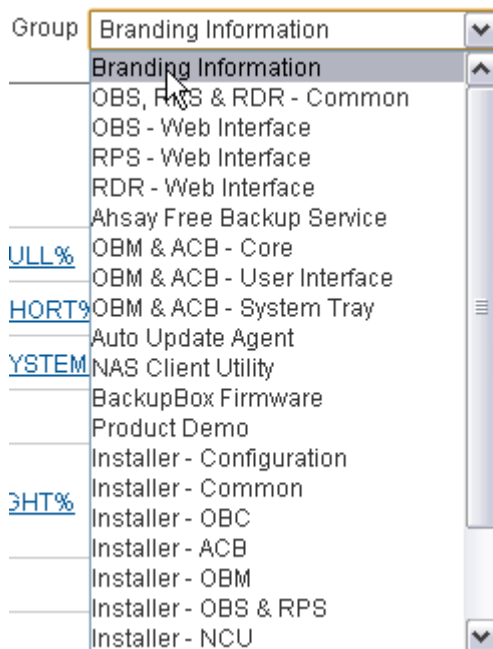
Group Branding Information

Branding Information
OBS, RPS & RDR - Common
OBS - Web Interface
RPS - Web Interface
RDR - Web Interface
Ahsay Free Backup Service
OBM & ACB - Core
OBM & ACB - User Interface
OBM & ACB - System Tray
Auto Update Agent
NAS Client Utility
BackupBox Firmware
Product Demo
Installer - Configuration
Installer - Common
Installer - OBC
Installer - ACB
Installer - OBM
Installer - OBS & RPS
Installer - NCU

ULL%
HORT%
YSTEM
GHT%